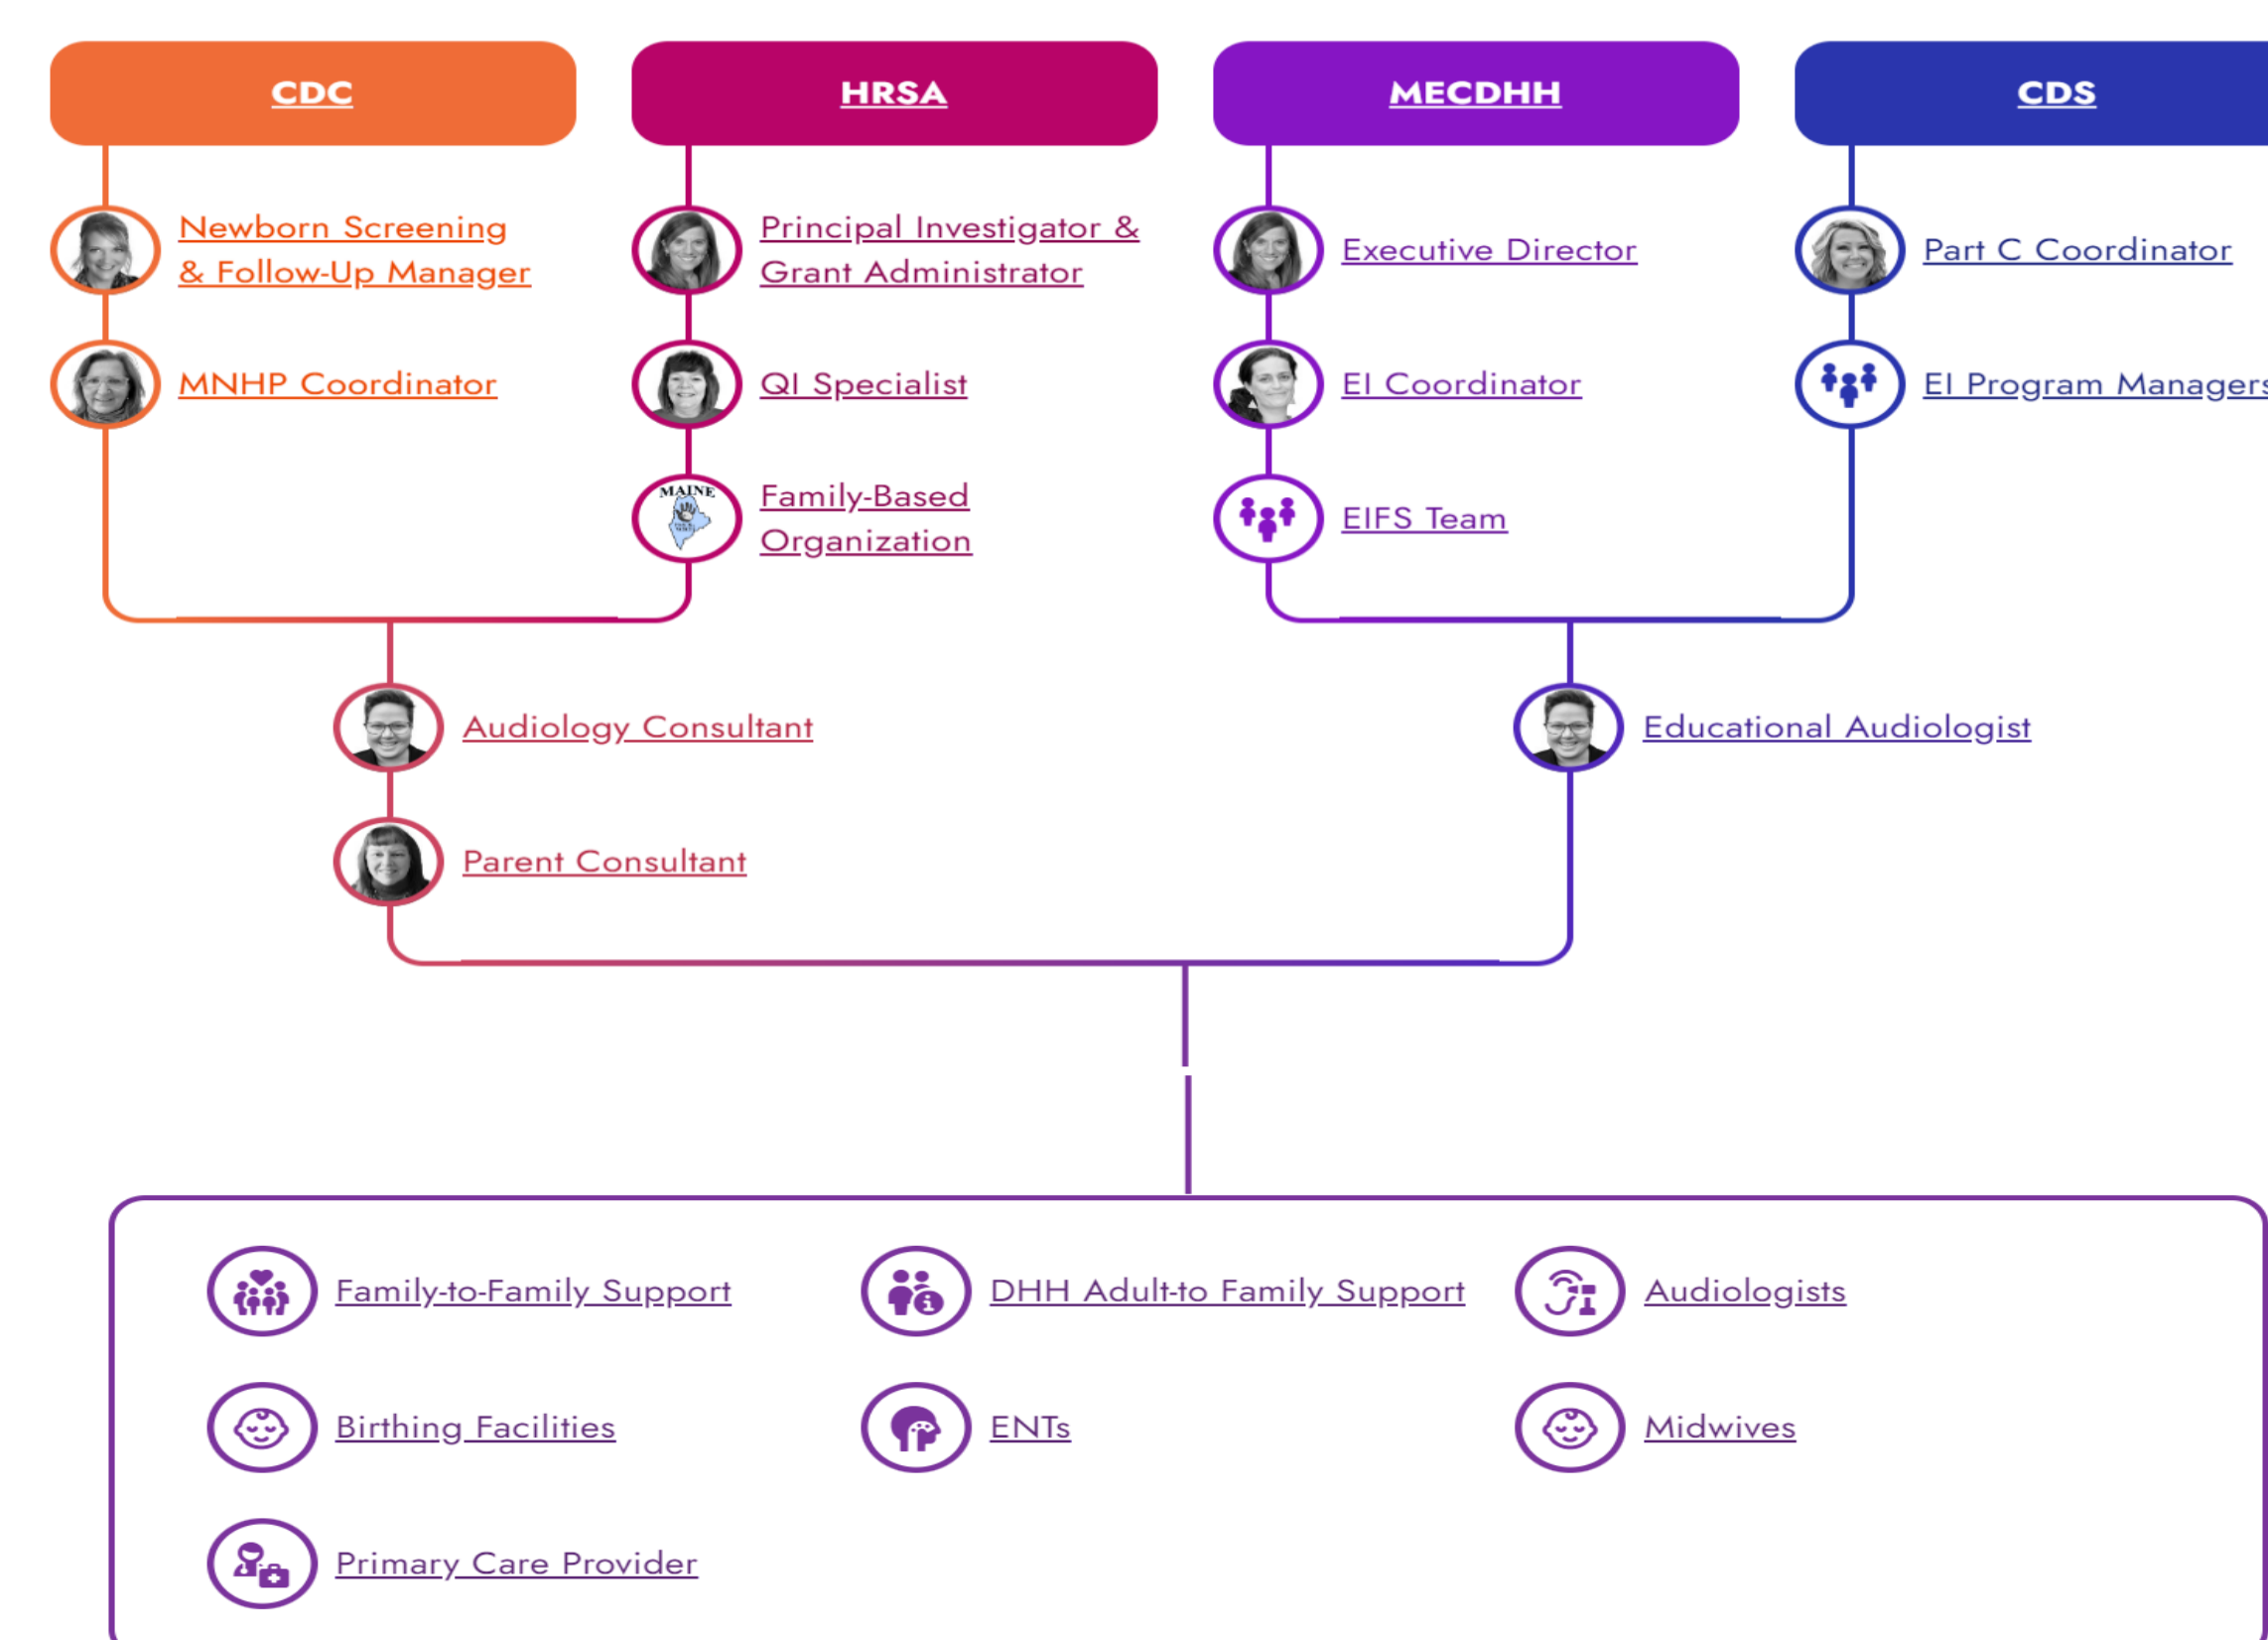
CDC

Newborn Screening & Follow-Up Manager

MNHP Coordinator

HRSA

Principal Investigator & Grant Administrator

QI Specialist

MAINE

Family-Based Organization

MECDHH

Executive Director

EI Coordinator

EIFS Team

CDS

Part C Coordinator

EI Program Managers

Audiology Consultant

Parent Consultant

Educational Audiologist

Family-to-Family Support

DHH Adult-to Family Support

Audiologists

Birthing Facilities

ENTs

Midwives

Primary Care Provider